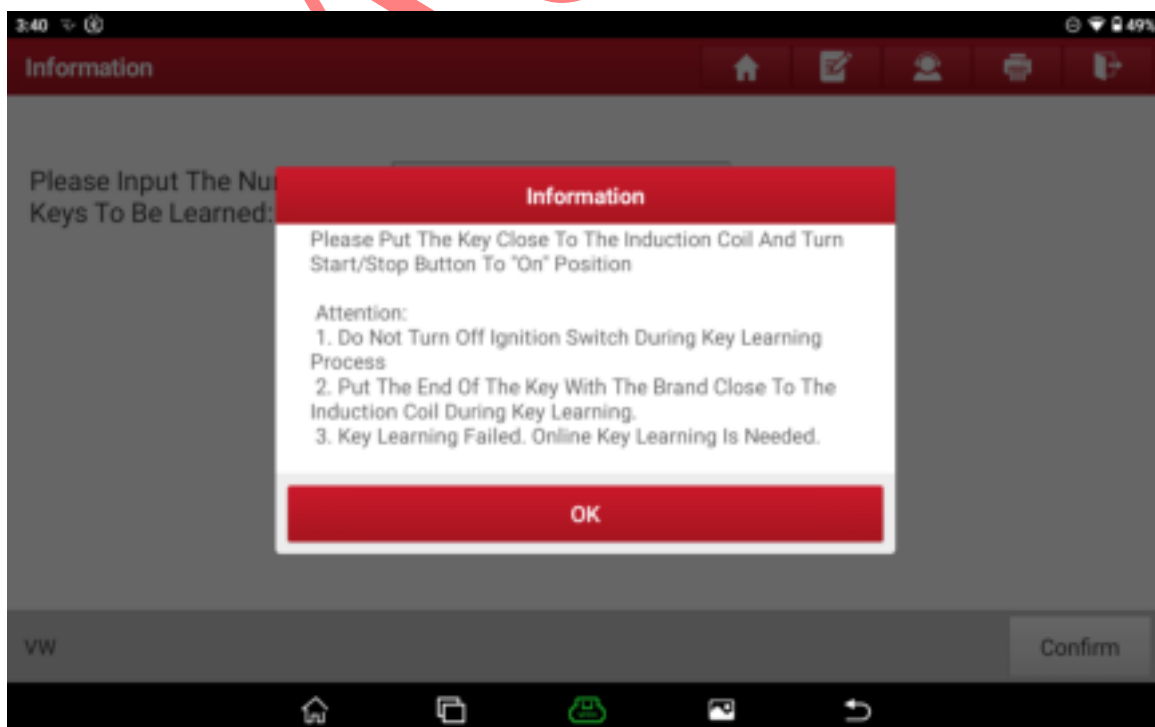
3:40

49%

Information

Please Input The Nu
Keys To Be Learned:

Information

Please Put The Key Close To The Induction Coil And Turn Start/Stop Button To "On" Position

Attention:
1. Do Not Turn Off Ignition Switch During Key Learning Process
2. Put The End Of The Key With The Brand Close To The Induction Coil During Key Learning.
3. Key Learning Failed. Online Key Learning Is Needed.

OK

VW

Confirm